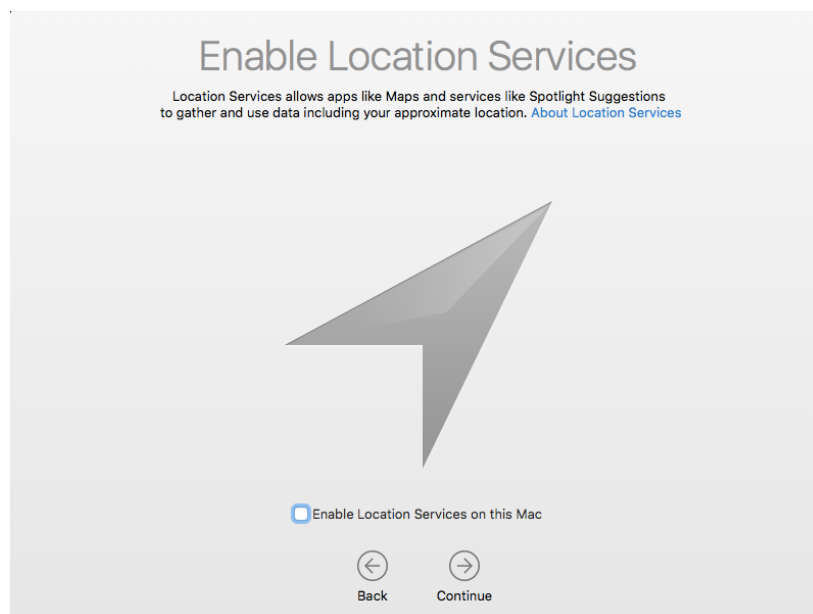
Enable Location Services

Location Services allows apps like Maps and services like Spotlight Suggestions to gather and use data including your approximate location. About Location Services

Enable Location Services on this Mac

Back

Continue